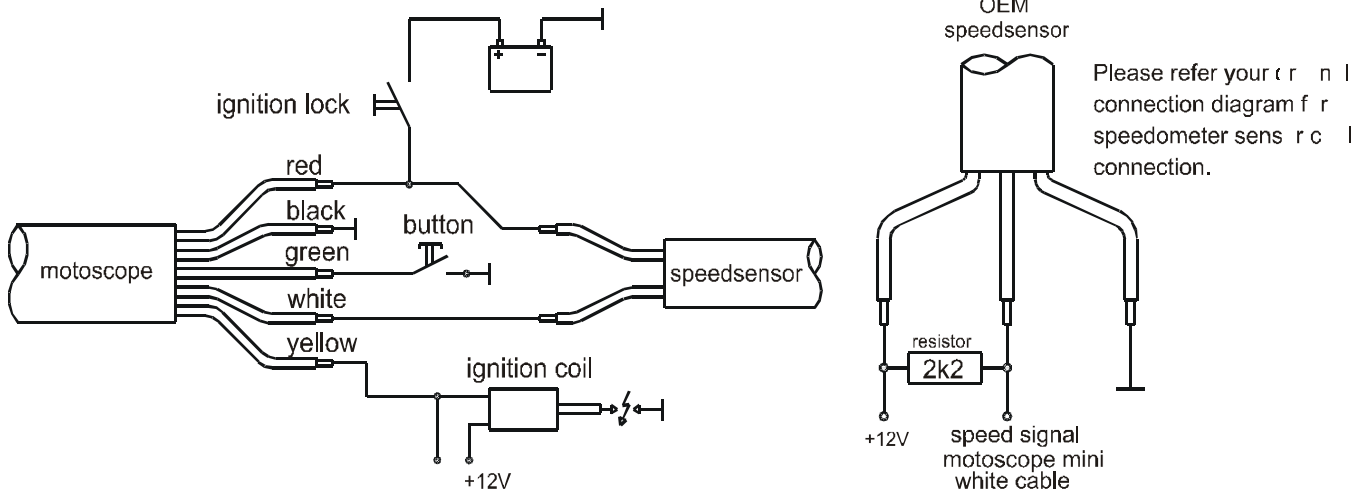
ignition lock

red

black

button

green

motoscope

white

speedsensor

yellow

ignition coil

+12V

OEM speedsensor

Please refer your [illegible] connection diagram f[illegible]r speedometer sens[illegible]r c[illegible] connection.

resistor

2k2

+12V

speed signal motoscope mini white cable